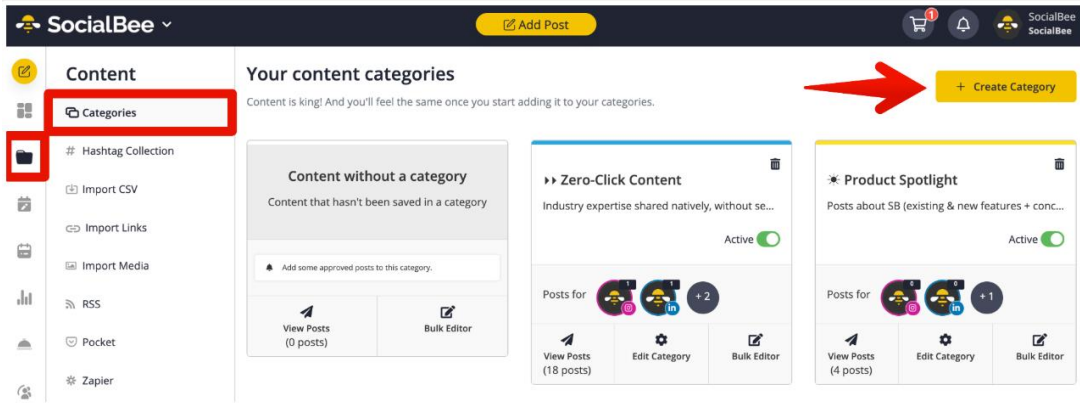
SocialBee
Add Post
1
SocialBee
SocialBee

Content
Categories
Hashtag Collection
Import CSV
Import Links
Import Media
RSS
Pocket
Zapier

Your content categories
Content is king! And you'll feel the same once you start adding it to your categories.
+ Create Category

Content without a category
Content that hasn't been saved in a category
Add some approved posts to this category.
View Posts
(0 posts)
Bulk Editor

Zero-Click Content
Industry expertise shared natively, without se...
Active
Posts for
1
1
+ 2
View Posts
(18 posts)
Edit Category
Bulk Editor

Product Spotlight
Posts about SB (existing & new features + conc...
Active
Posts for
0
0
+ 1
View Posts
(4 posts)
Edit Category
Bulk Editor